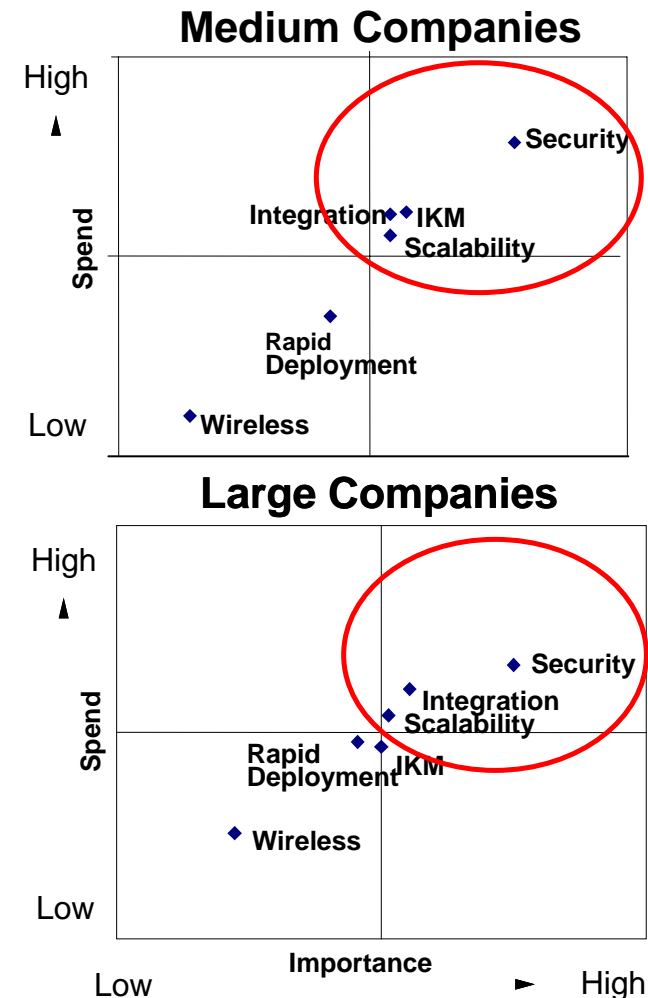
Medium Companies

High

Spend

Low

Security

Integration

IKM

Scalability

Rapid Deployment

Wireless

Large Companies

High

Spend

Low

Security

Integration

Scalability

Rapid Deployment

IKM

Wireless

Importance

Low

High